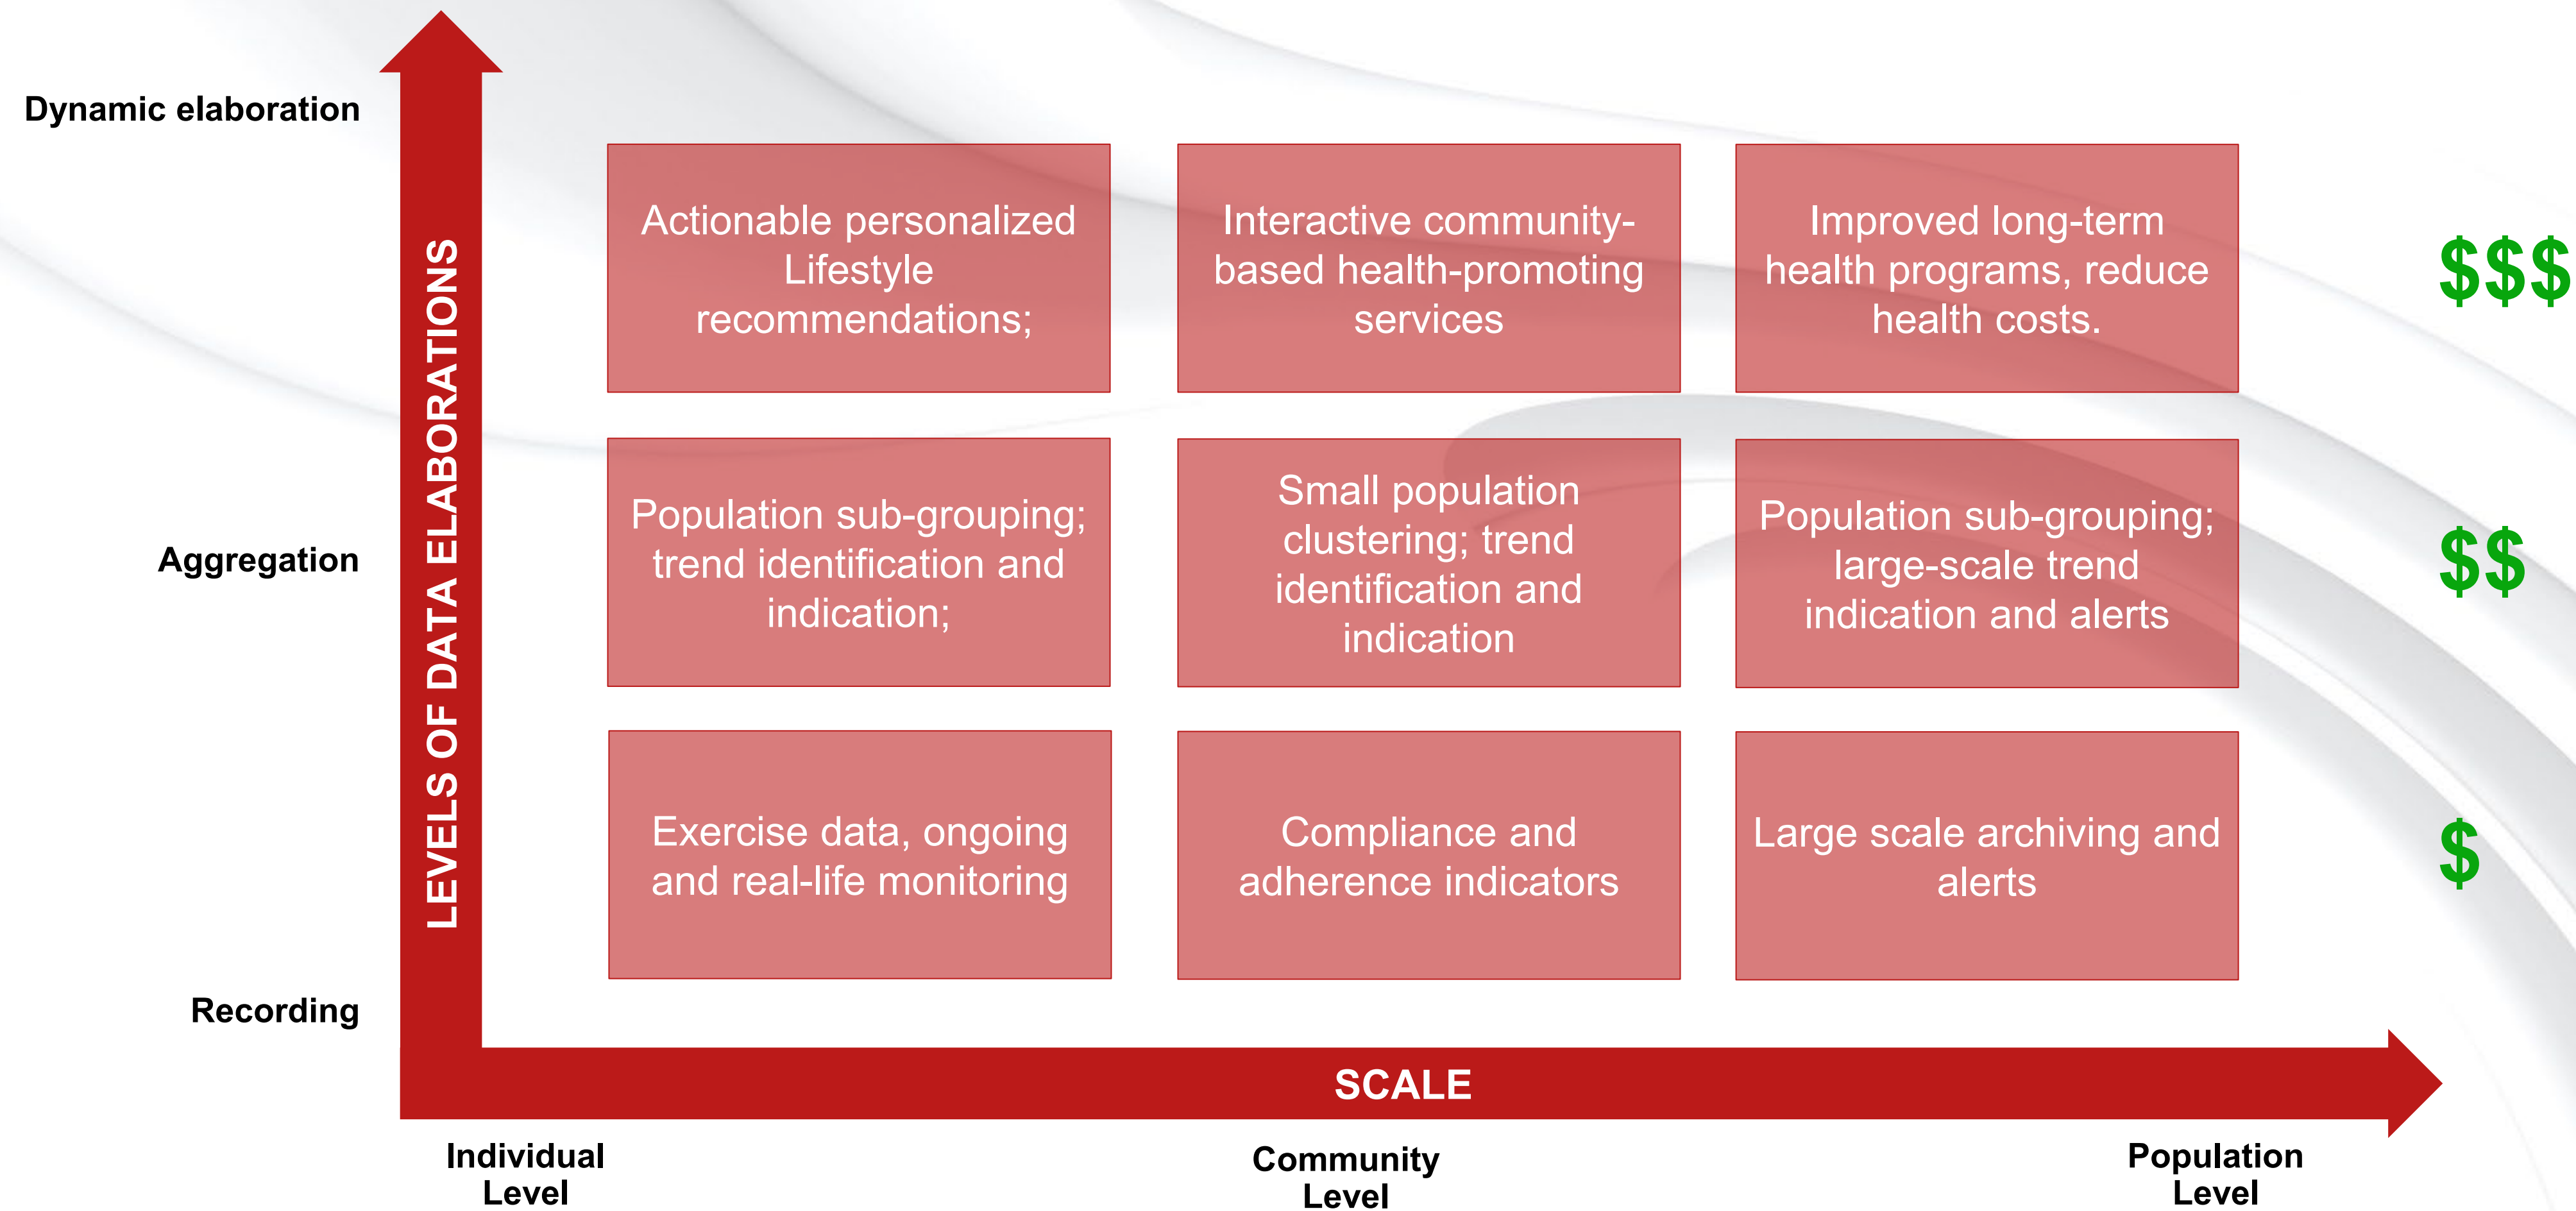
Dynamic elaboration

LEVELS OF DATA ELABORATIONS

Actionable personalized Lifestyle recommendations;

Interactive community-based health-promoting services

Improved long-term health programs, reduce health costs.

$$$

Aggregation

Population sub-grouping; trend identification and indication;

Small population clustering; trend identification and indication

Population sub-grouping; large-scale trend indication and alerts

$$

Exercise data, ongoing and real-life monitoring

Compliance and adherence indicators

Large scale archiving and alerts

$

Recording

SCALE

Individual Level

Community Level

Population Level